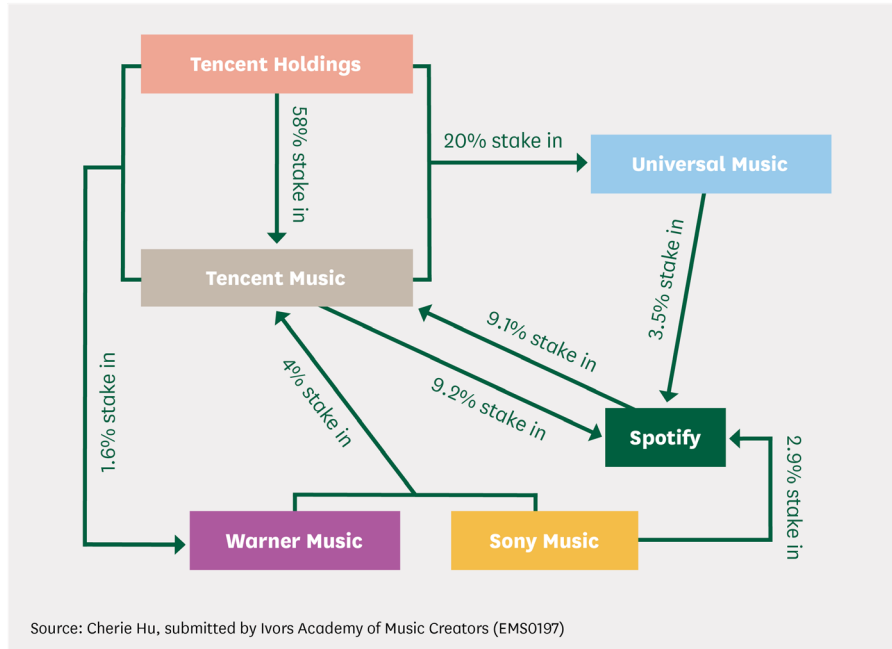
Tencent Holdings

58% stake in

20% stake in

Universal Music

Tencent Music

3.5% stake in

9.1% stake in

1.6% stake in

4% stake in

9.2% stake in

Spotify

2.9% stake in

Warner Music

Sony Music

Source: Cherie Hu, submitted by Ivors Academy of Music Creators (EMS0197)